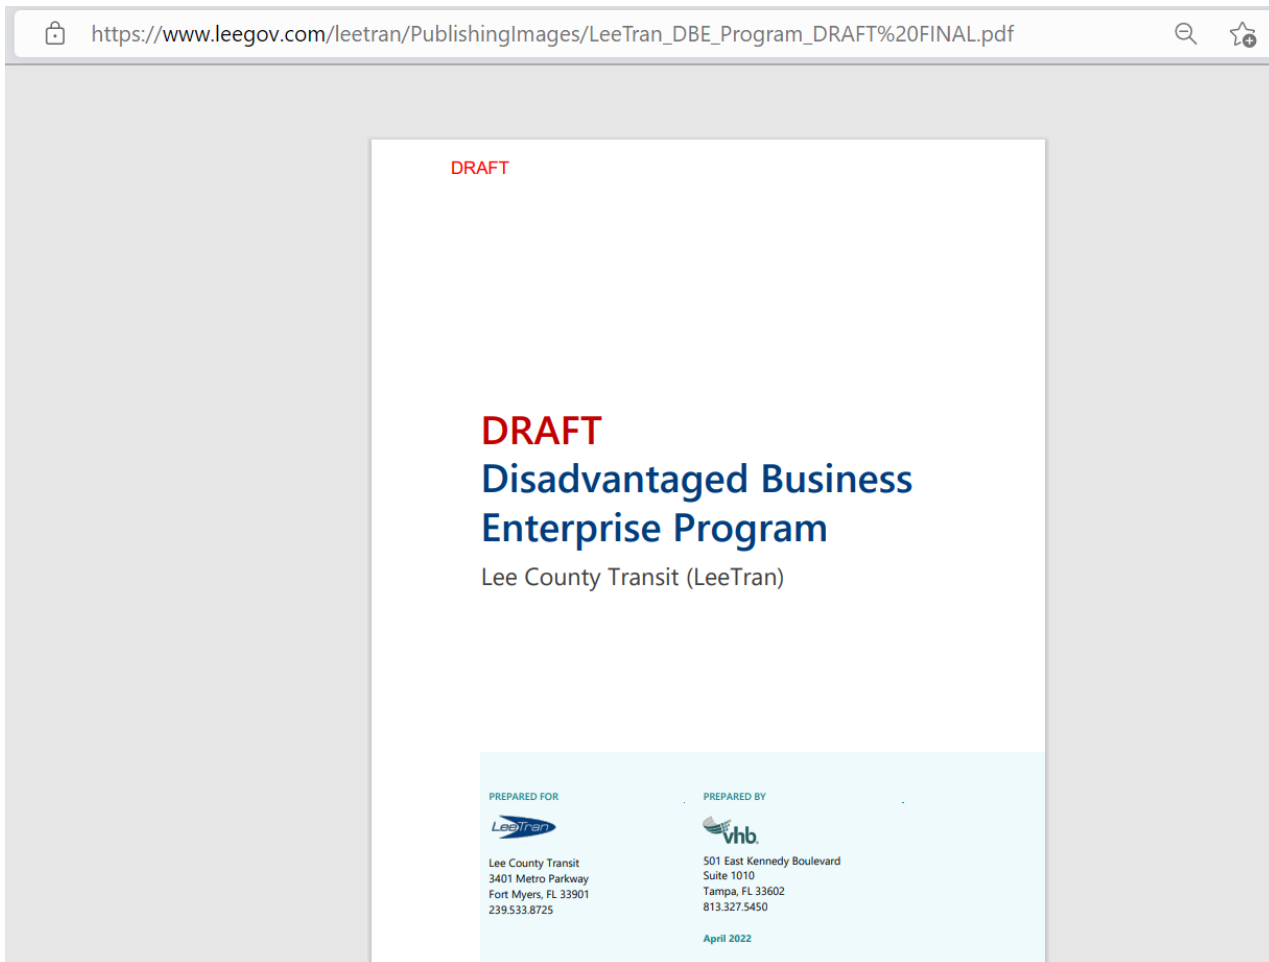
https://www.leegov.com/leetran/PublishingImages/LeeTran_DBE_Program_DRAFT%20FINAL.pdf

DRAFT

DRAFT
Disadvantaged Business Enterprise Program
Lee County Transit (LeeTran)

PREPARED FOR

LeeTran

Lee County Transit
3401 Metro Parkway
Fort Myers, FL 33901
239.533.8725

PREPARED BY

vhb

501 East Kennedy Boulevard
Suite 1010
Tampa, FL 33602
813.327.5450

April 2022